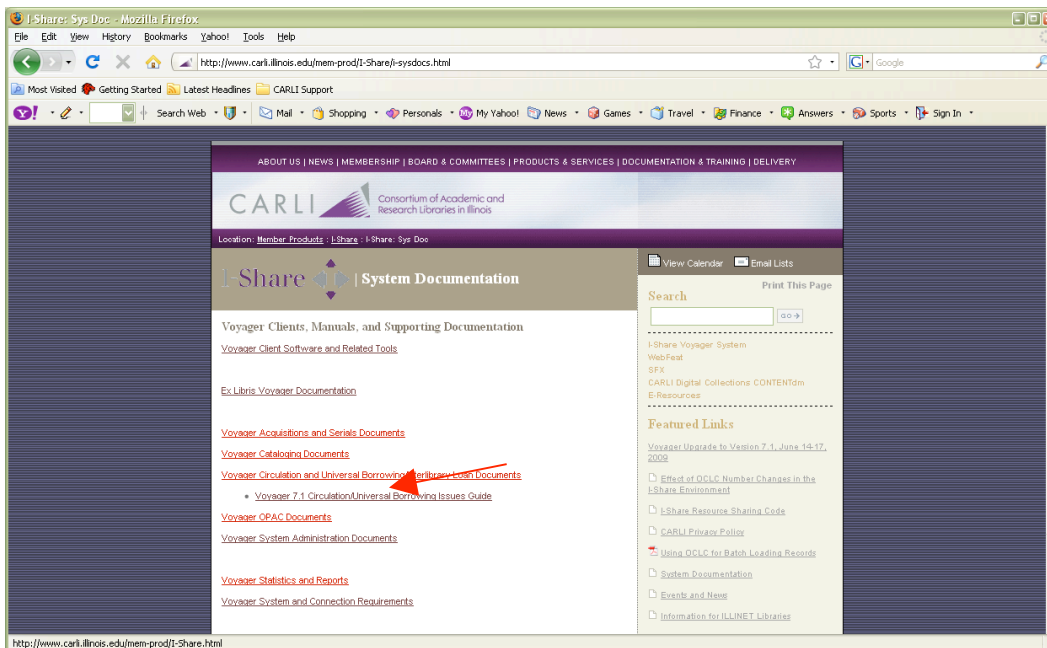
I-Share: Sys Doc - Mozilla Firefox

File Edit View History Bookmarks Yahoo! Tools Help

http://www.carli.illinois.edu/mem-prod/I-Share/i-sysdocs.html

Google

Most Visited Getting Started Latest Headlines CARLI Support

Search Web Mail Shopping Personals My Yahoo! News Games Travel Finance Answers Sports Sign In

ABOUT US | NEWS | MEMBERSHIP | BOARD & COMMITTEES | PRODUCTS & SERVICES | DOCUMENTATION & TRAINING | DELIVERY

CARLI Consortium of Academic and Research Libraries in Illinois

Location: Member Products : I-Share : I-Share: Sys Doc

I-Share | System Documentation

View Calendar Email Lists

Print This Page

Search

GO

I-Share Voyager System
WebFeat
SFX
CARLI Digital Collections CONTENTdm
E-Resources

Featured Links

Voyager Upgrade to Version 7.1, June 14-17, 2009

Effect of OCLC Number Changes in the I-Share Environment

I-Share Resource Sharing Code

CARLI Privacy Policy

Using OCLC for Batch Loading Records

System Documentation

Events and News

Information for ILLINET Libraries

Voyager Clients, Manuals, and Supporting Documentation

Voyager Client Software and Related Tools

Ex Libris Voyager Documentation

Voyager Acquisitions and Serials Documents

Voyager Cataloging Documents

Voyager Circulation and Universal Borrowing/Interlibrary Loan Documents

• Voyager 7.1 Circulation/Universal Borrowing Issues Guide

Voyager OPAC Documents

Voyager System Administration Documents

Voyager Statistics and Reports

Voyager System and Connection Requirements

http://www.carli.illinois.edu/mem-prod/I-Share.html